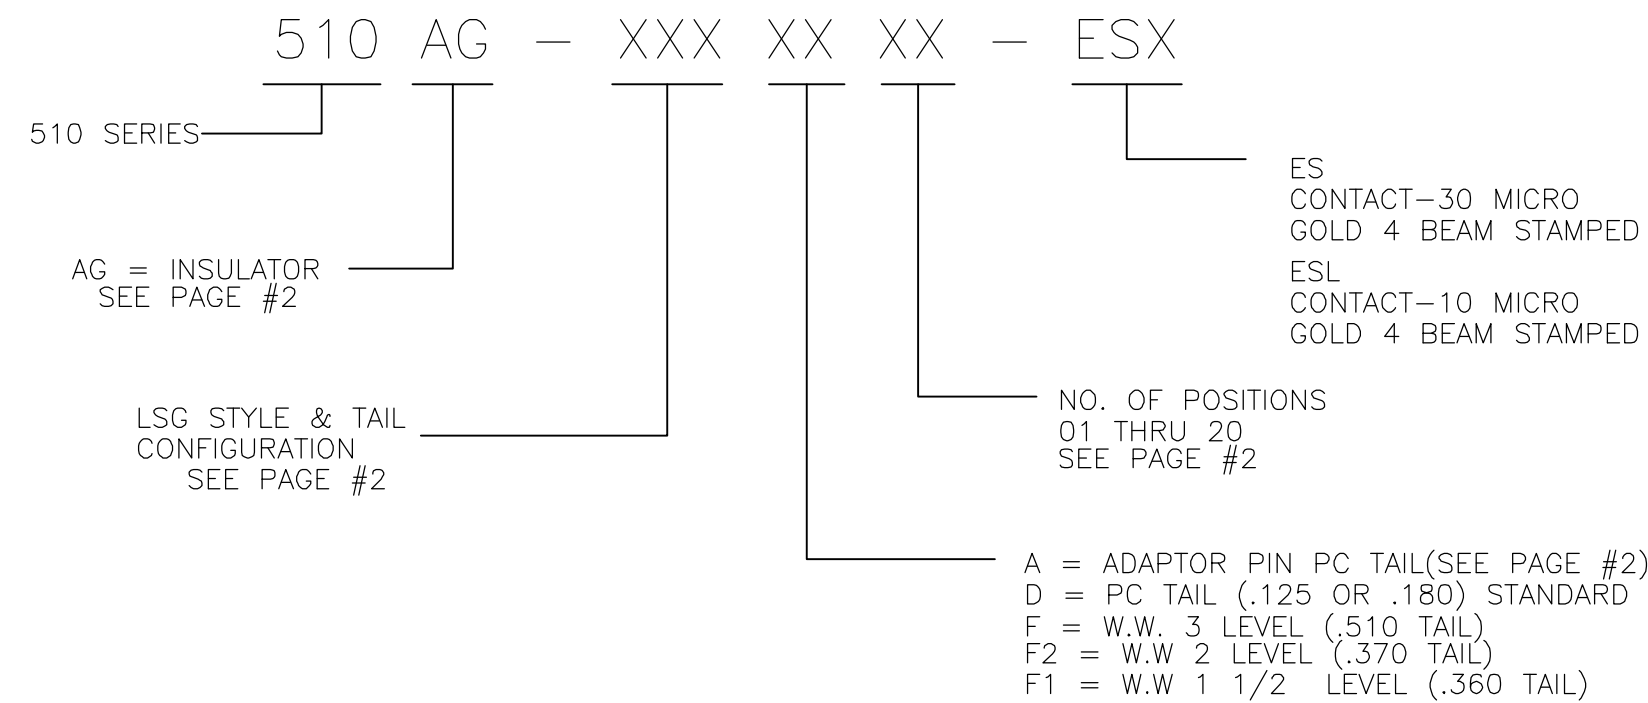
510 AG – XXX XX XX – ESX

510 SERIES

AG = INSULATOR
SEE PAGE #2

LSG STYLE & TAIL
CONFIGURATION
SEE PAGE #2

ES
CONTACT–30 MICRO
GOLD 4 BEAM STAMPED
ESL
CONTACT–10 MICRO
GOLD 4 BEAM STAMPED

NO. OF POSITIONS
01 THRU 20
SEE PAGE #2

A = ADAPTOR PIN PC TAIL(SEE PAGE #2)
D = PC TAIL (.125 OR .180) STANDARD
F = W.W. 3 LEVEL (.510 TAIL)
F2 = W.W 2 LEVEL (.370 TAIL)
F1 = W.W 1 1/2 LEVEL (.360 TAIL)